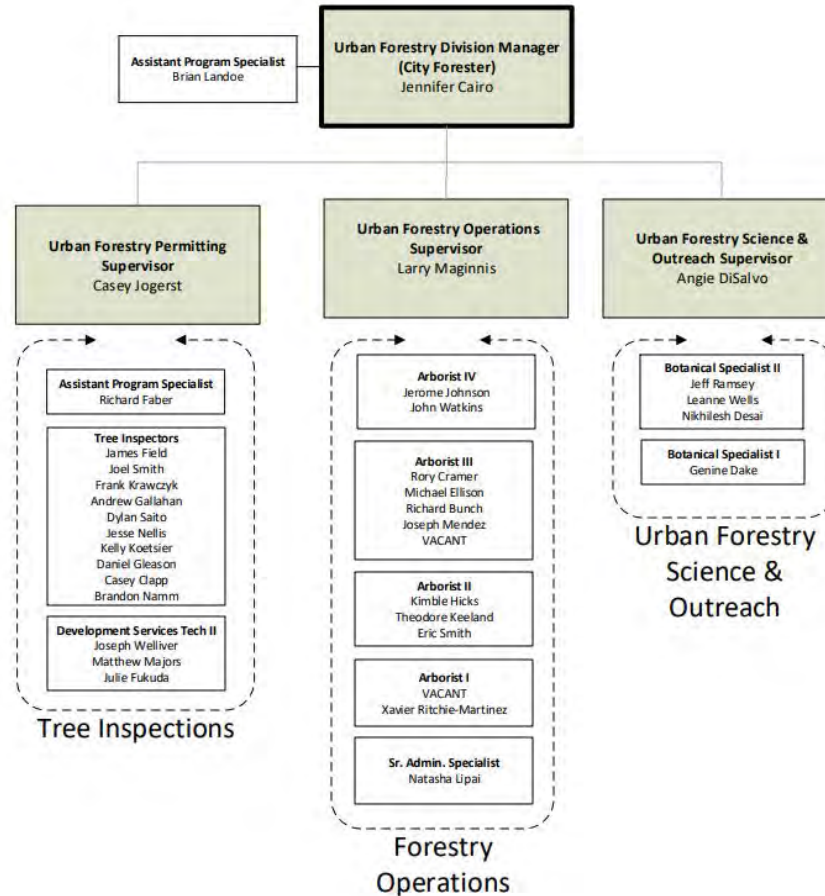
Assistant Program Specialist
Brian Landoe

Urban Forestry Division Manager
(City Forester)
Jennifer Cairo

Urban Forestry Permitting Supervisor
Casey Jogerst

Assistant Program Specialist
Richard Faber

Tree Inspectors
James Field
Joel Smith
Frank Krawczyk
Andrew Gallahan
Dylan Saito
Jesse Nellis
Kelly Koetsier
Daniel Gleason
Casey Clapp
Brandon Namm

Development Services Tech II
Joseph Welliver
Matthew Majors
Julie Fukuda

Tree Inspections

Urban Forestry Operations Supervisor
Larry Maginnis

Arborist IV
Jerome Johnson
John Watkins

Arborist III
Rory Cramer
Michael Ellison
Richard Bunch
Joseph Mendez
VACANT

Arborist II
Kimble Hicks
Theodore Keeland
Eric Smith

Arborist I
VACANT
Xavier Ritchie-Martinez

Sr. Admin. Specialist
Natasha Lipai

Forestry Operations

Urban Forestry Science & Outreach Supervisor
Angie DiSalvo

Botanical Specialist II
Jeff Ramsey
Leanne Wells
Nikhilesh Desai

Botanical Specialist I
Genine Dake

Urban Forestry Science & Outreach